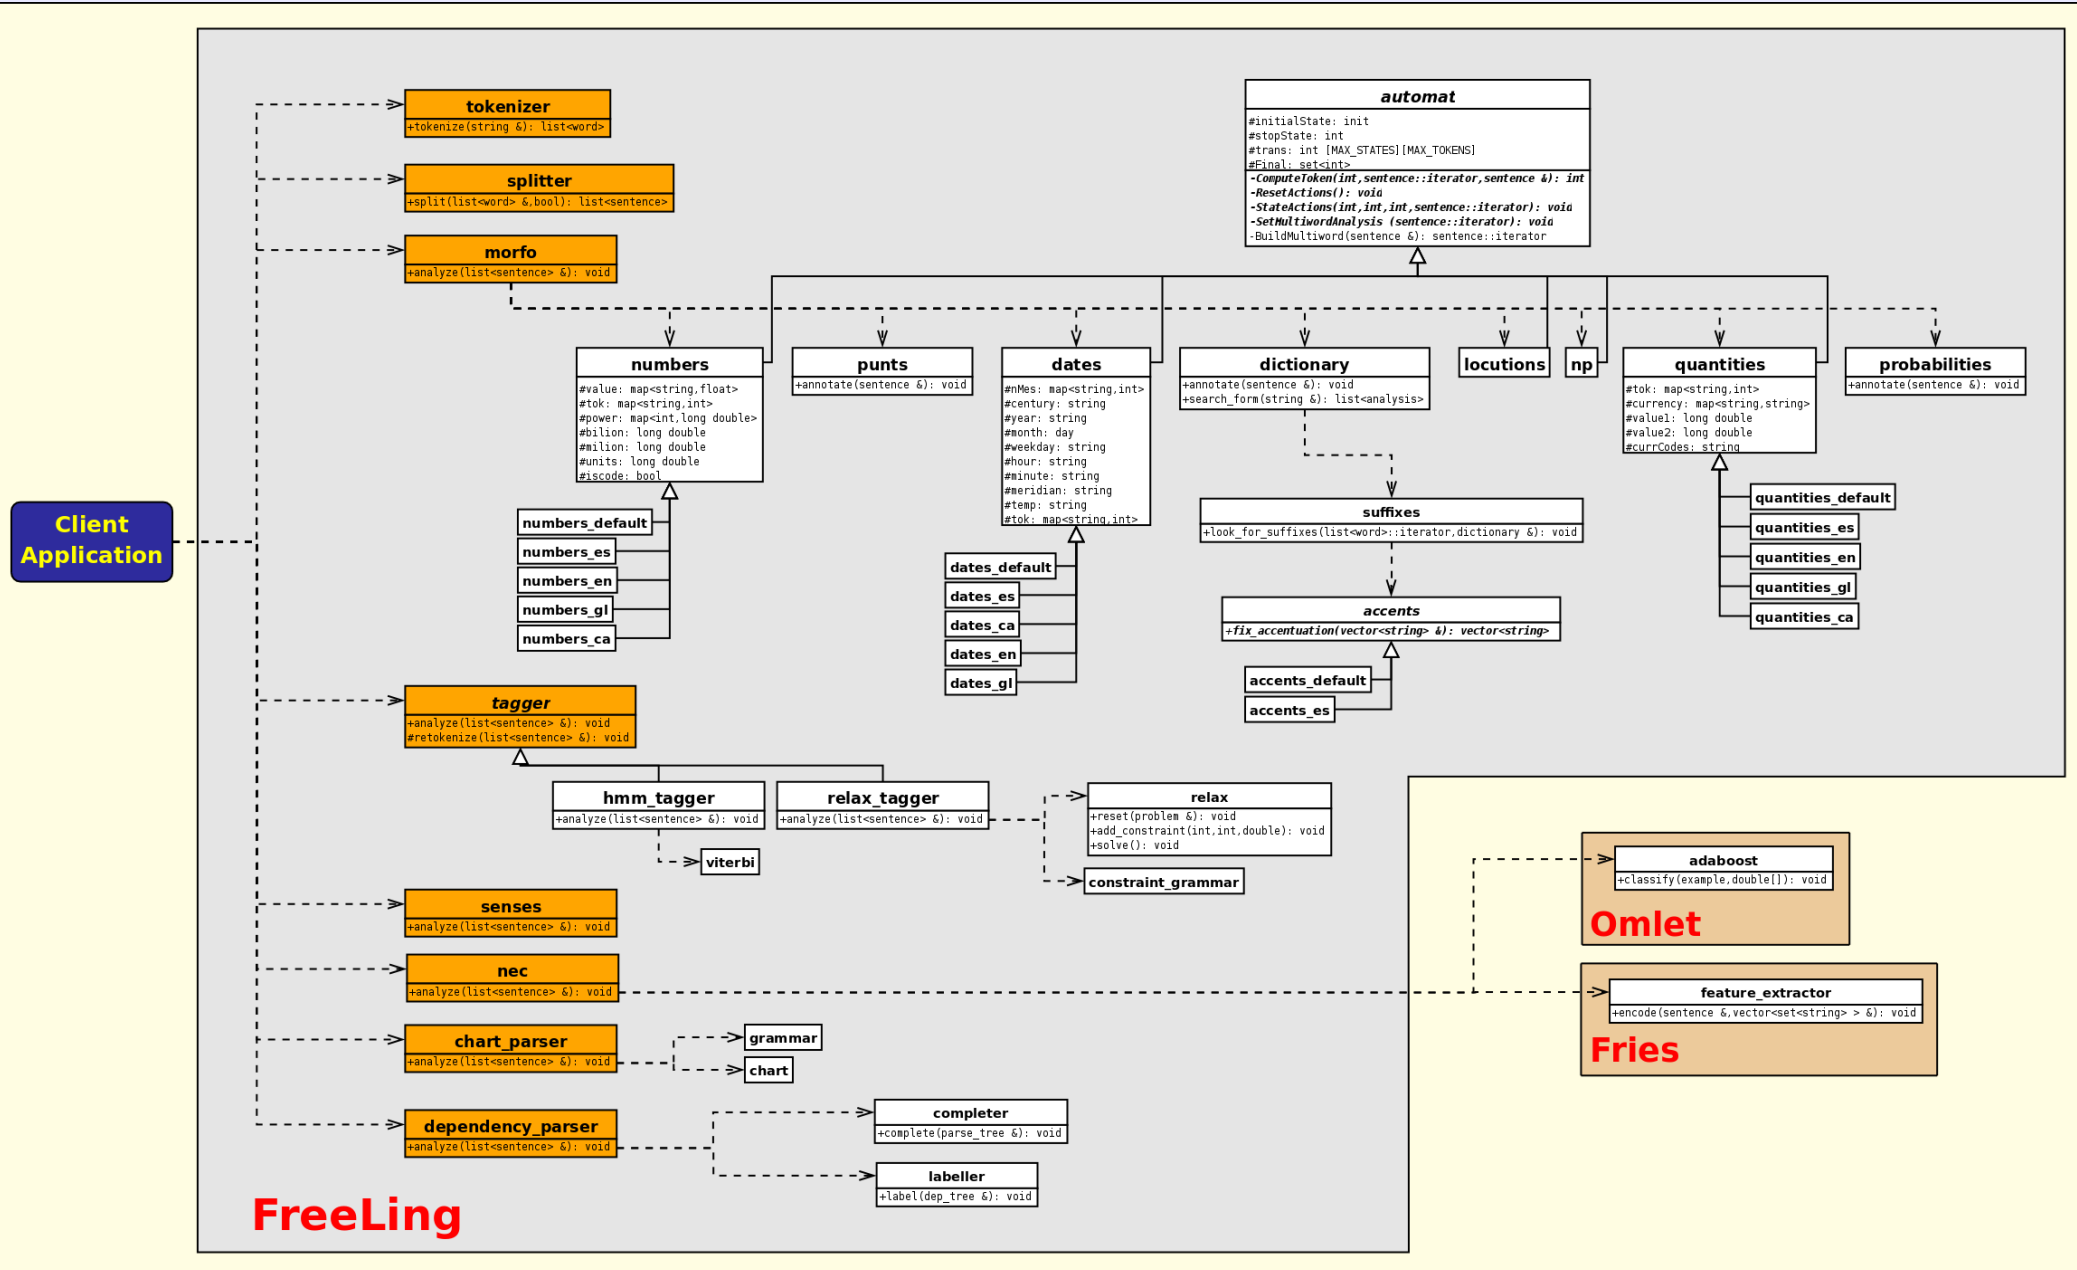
tokenizer
+tokenize(string &): list<word>

splitter
+split(list<word> &,bool): list<sentence>

morfo
+analyze(list<sentence> &): void

automat
#initialState: init
#stopState: int
#trans: int [MAX_STATES][MAX_TOKENS]
#Final: set<int>
-ComputeToken(int,sentence::iterator,sentence &): int
-ResetActions(): void
-StateActions(int,int,int,sentence::iterator): void
-SetMultiwordAnalysis (sentence::iterator): void
-BuildMultiword(sentence &): sentence::iterator

numbers
#value: map<string,float>
#tok: map<string,int>
#power: map<int,long double>
#bilion: long double
#milion: long double
#units: long double
#iscode: bool

punts
+annotate(sentence &): void

dates
#nMes: map<string,int>
#century: string
#year: string
#month: day
#weekday: string
#hour: string
#minute: string
#meridian: string
#temp: string
#tok: map<string,int>

dictionary
+annotate(sentence &): void
+search_form(string &): list<analysis>

locutions

np

quantities
#tok: map<string,int>
#currency: map<string,string>
#value1: long double
#value2: long double
#currCodes: string

probabilities
+annotate(sentence &): void

Client Application

numbers_default
numbers_es
numbers_en
numbers_gl
numbers_ca

dates_default
dates_es
dates_ca
dates_en
dates_gl

suffixes
+look_for_suffixes(list<word>::iterator,dictionary &): void

accents
+fix_accentuation(vector<string> &): vector<string>

accents_default
accents_es

quantities_default
quantities_es
quantities_en
quantities_gl
quantities_ca

tagger
+analyze(list<sentence> &): void
#retokenize(list<sentence> &): void

hmm_tagger
+analyze(list<sentence> &): void

relax_tagger
+analyze(list<sentence> &): void

relax
+reset(problem &): void
+add_constraint(int,int,double): void
+solve(): void

viterbi

constraint_grammar

adaboost
+classify(example,double[]): void
Omlet

senses
+analyze(list<sentence> &): void

nec
+analyze(list<sentence> &): void

feature_extractor
+encode(sentence &,vector<set<string> > &): void
Fries

chart_parser
+analyze(list<sentence> &): void

grammar
chart

dependency_parser
+analyze(list<sentence> &): void

completer
+complete(parse_tree &): void

labeller
+label(dep_tree &): void

FreeLing